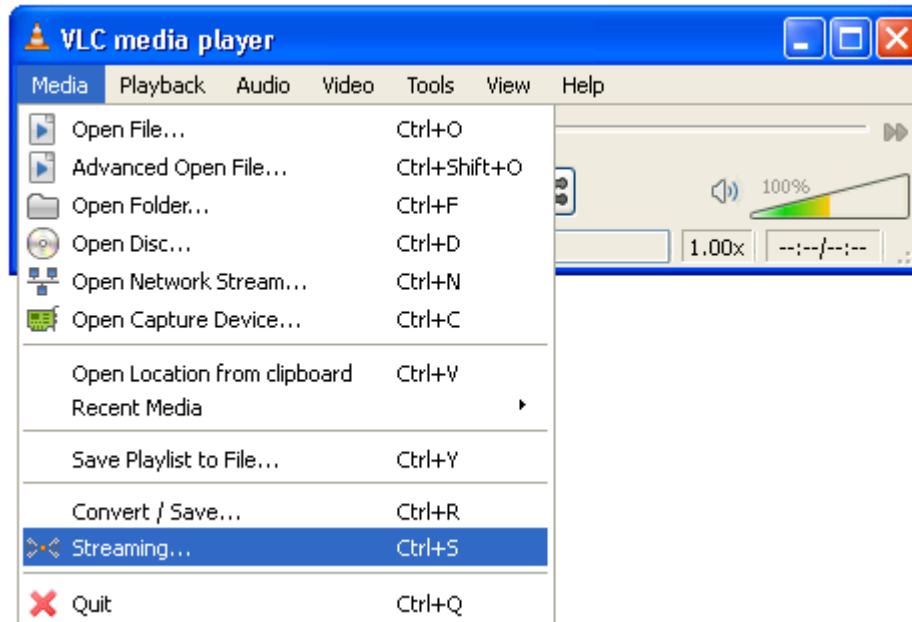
VLC media player

Media Playback Audio Video Tools View Help

Open File... Ctrl+O
Advanced Open File... Ctrl+Shift+O
Open Folder... Ctrl+F
Open Disc... Ctrl+D
Open Network Stream... Ctrl+N
Open Capture Device... Ctrl+C

Open Location from clipboard Ctrl+V
Recent Media

Save Playlist to File... Ctrl+Y

Convert / Save... Ctrl+R
Streaming... Ctrl+S

Quit Ctrl+Q

100%
1.00x
--:--/--:--